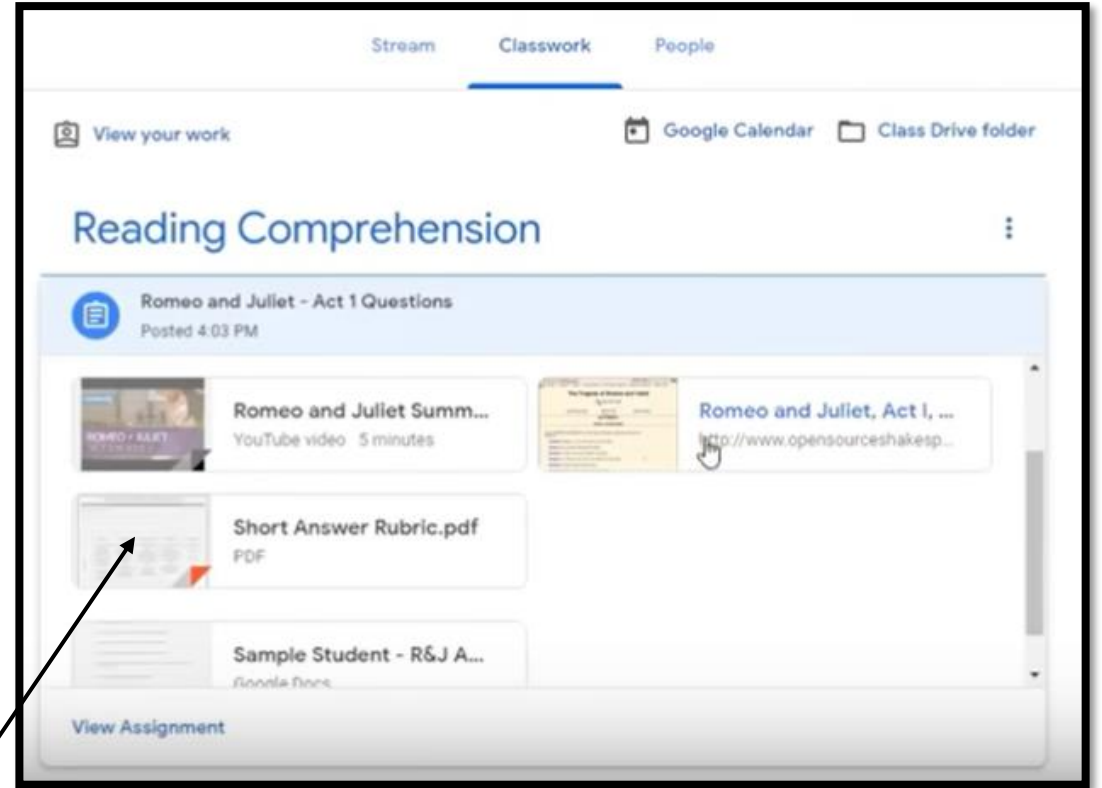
Stream Classwork People

View your work

Google Calendar Class Drive folder

Reading Comprehension

Romeo and Juliet - Act 1 Questions
Posted 4:03 PM

ROMEO + JULIET

Romeo and Juliet Summ...
YouTube video 5 minutes

Romeo and Juliet, Act I, ...
http://www.opensourceshakesp...

Short Answer Rubric.pdf
PDF

Sample Student - R&J A...
Google Docs

View Assignment